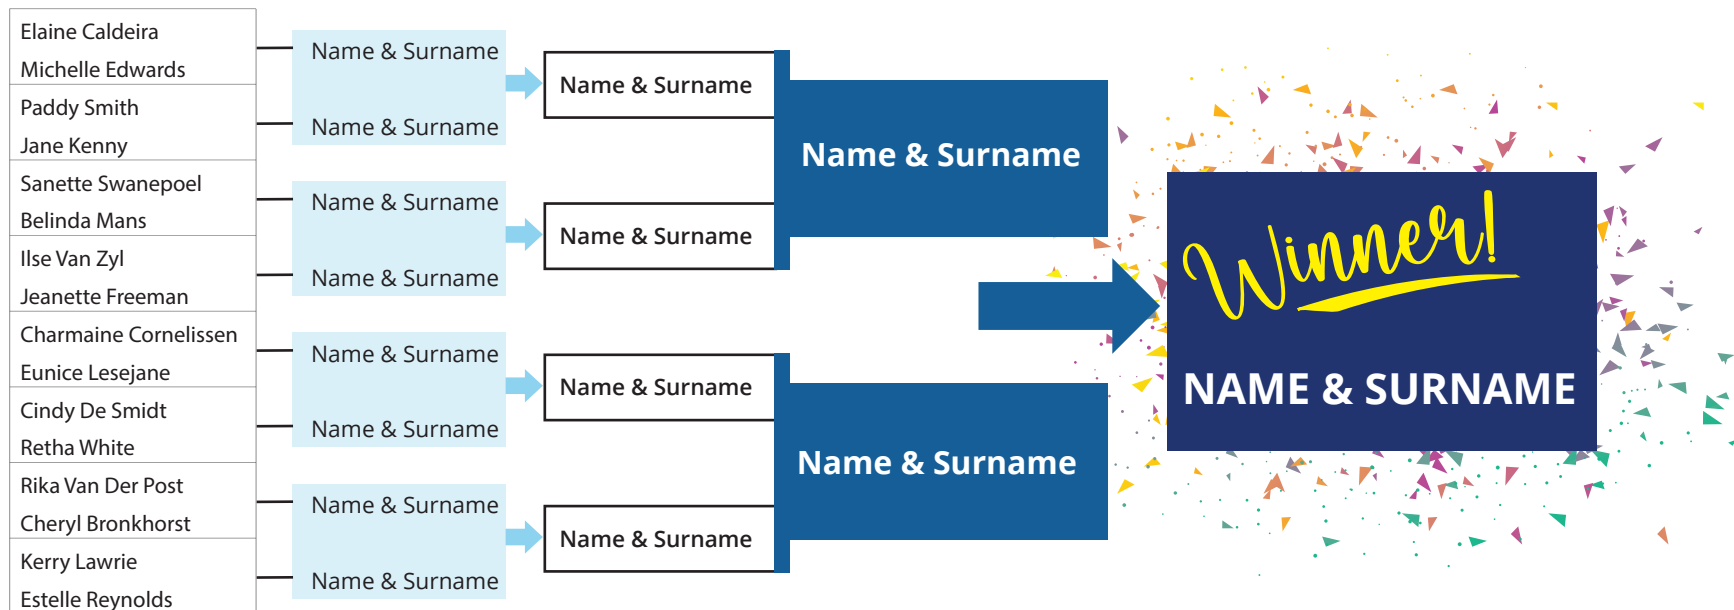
Elaine Caldeira
Michelle Edwards
Paddy Smith
Jane Kenny
Sanette Swanepoel
Belinda Mans
Ilse Van Zyl
Jeanette Freeman
Charmaine Cornelissen
Eunice Lesejane
Cindy De Smidt
Retha White
Rika Van Der Post
Cheryl Bronkhorst
Kerry Lawrie
Estelle Reynolds

Name & Surname
Name & Surname
Name & Surname
Name & Surname
Name & Surname
Name & Surname
Name & Surname
Name & Surname

Name & Surname
Name & Surname
Name & Surname
Name & Surname

Name & Surname
Name & Surname

Winner!
NAME & SURNAME